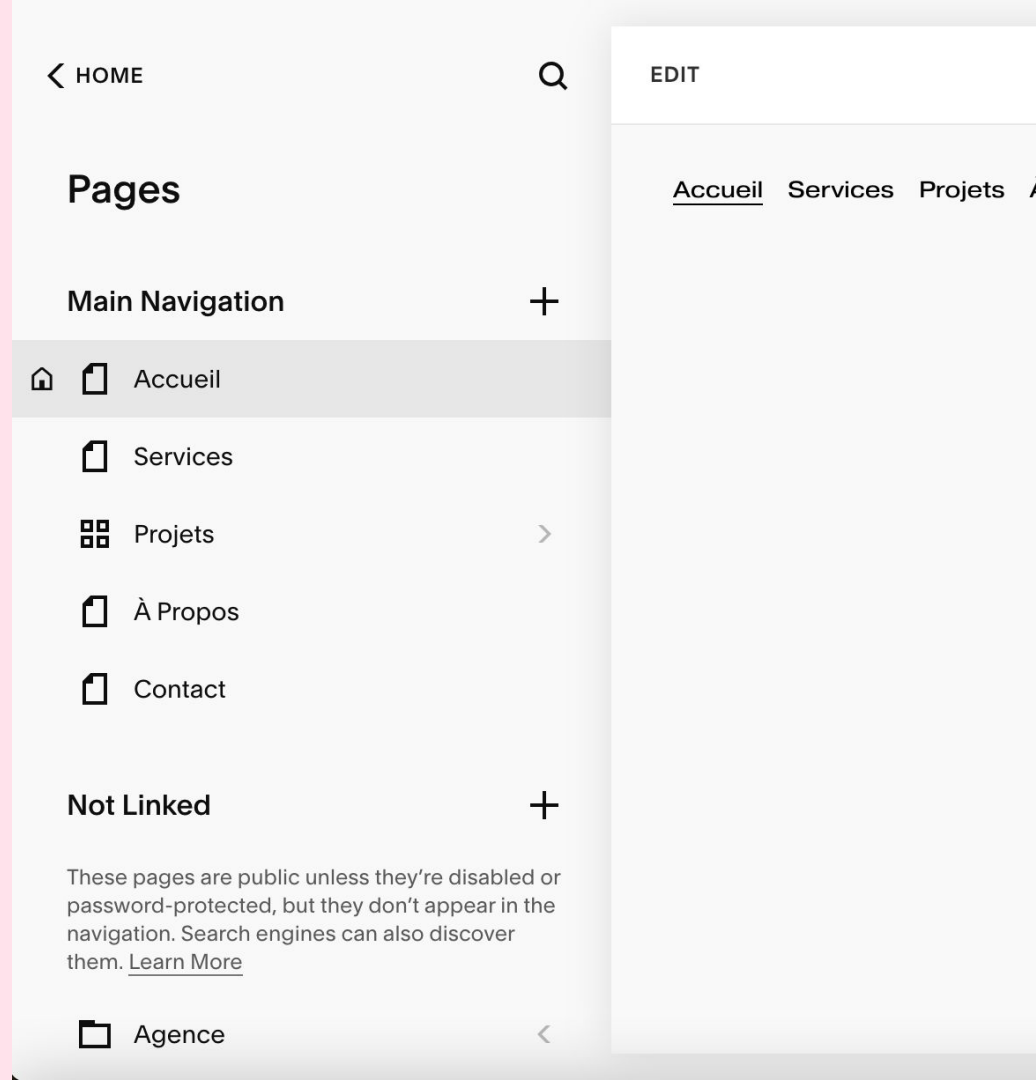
HOME

EDIT

Pages

Accueil Services Projets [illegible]

Main Navigation

Accueil

Services

Projets

À Propos

Contact

Not Linked

These pages are public unless they're disabled or password-protected, but they don't appear in the navigation. Search engines can also discover them. Learn More

Agence